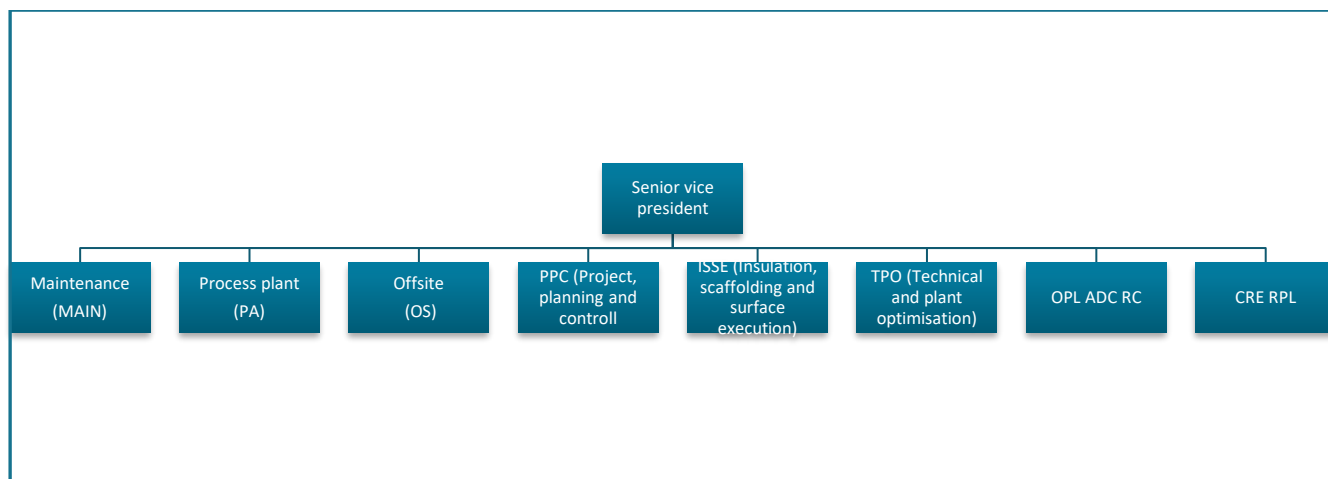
Senior vice president

Maintenance (MAIN)

Process plant (PA)

Offsite (OS)

PPC (Project, planning and controll

ISSE (Insulation, scaffolding and surface execution)

TPO (Technical and plant optimisation)

OPL ADC RC

CRE RPL